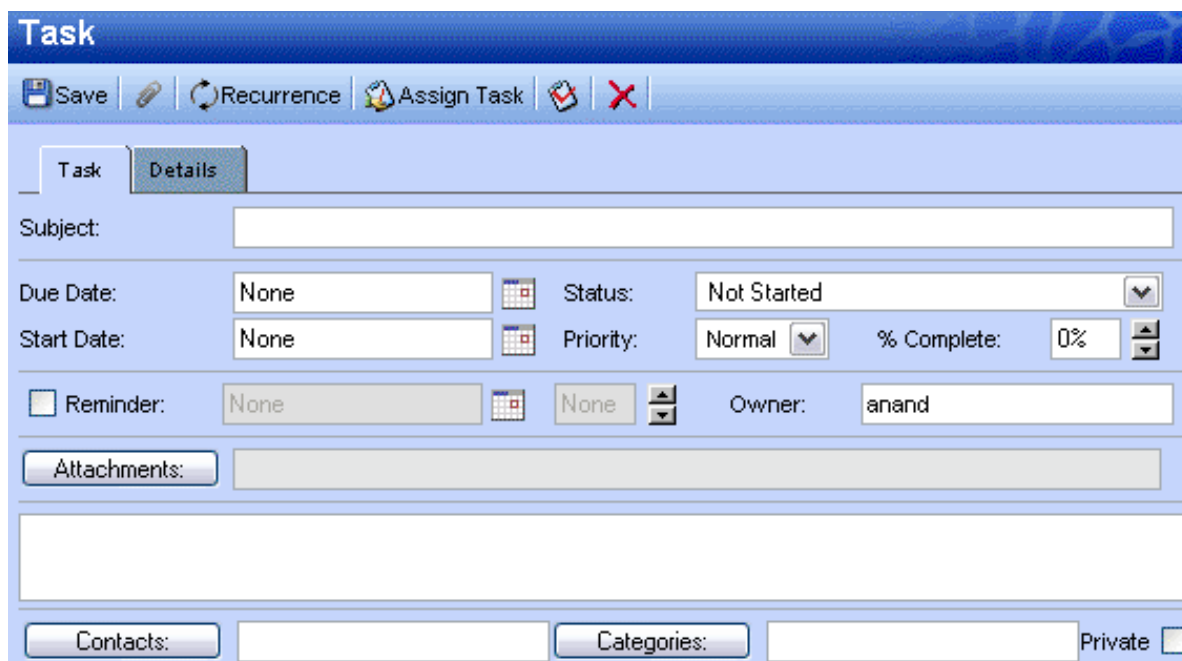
Task

Save | Recurrence | Assign Task

Task | Details

Subject:

Due Date: None | Status: Not Started
Start Date: None | Priority: Normal | % Complete: 0%

Reminder: None | None | Owner: anand

Attachments:

Contacts: | Categories: | Private